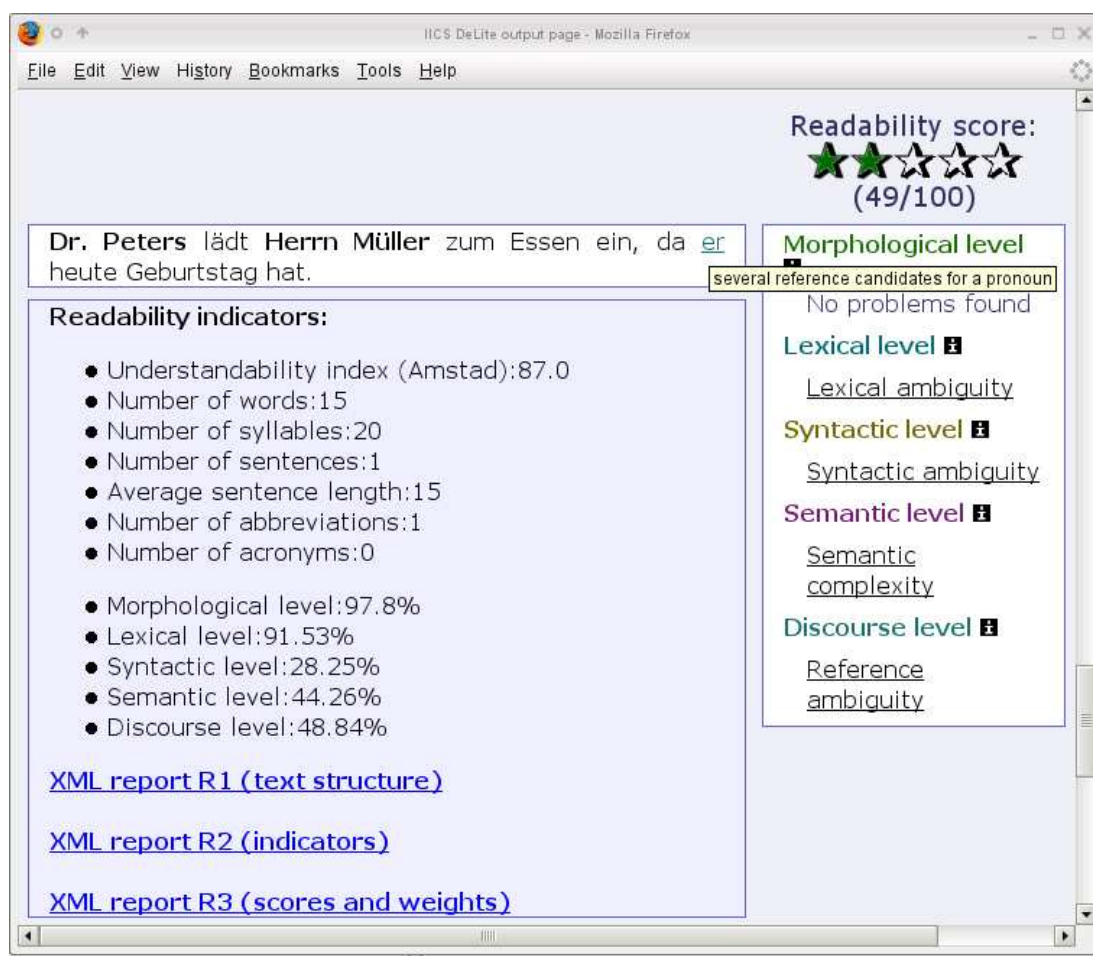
IICS DeLite output page - Mozilla Firefox

File Edit View History Bookmarks Tools Help

Readability score:
(49/100)

Dr. Peters lädt Herrn Müller zum Essen ein, da er heute Geburtstag hat.

Morphological level
several reference candidates for a pronoun
No problems found

Lexical level
Lexical ambiguity

Syntactic level
Syntactic ambiguity

Semantic level
Semantic complexity

Discourse level
Reference ambiguity

Readability indicators:

- Understandability index (Amstad):87.0
- Number of words:15
- Number of syllables:20
- Number of sentences:1
- Average sentence length:15
- Number of abbreviations:1
- Number of acronyms:0

- Morphological level:97.8%
- Lexical level:91.53%
- Syntactic level:28.25%
- Semantic level:44.26%
- Discourse level:48.84%

XML report R1 (text structure)

XML report R2 (indicators)

XML report R3 (scores and weights)